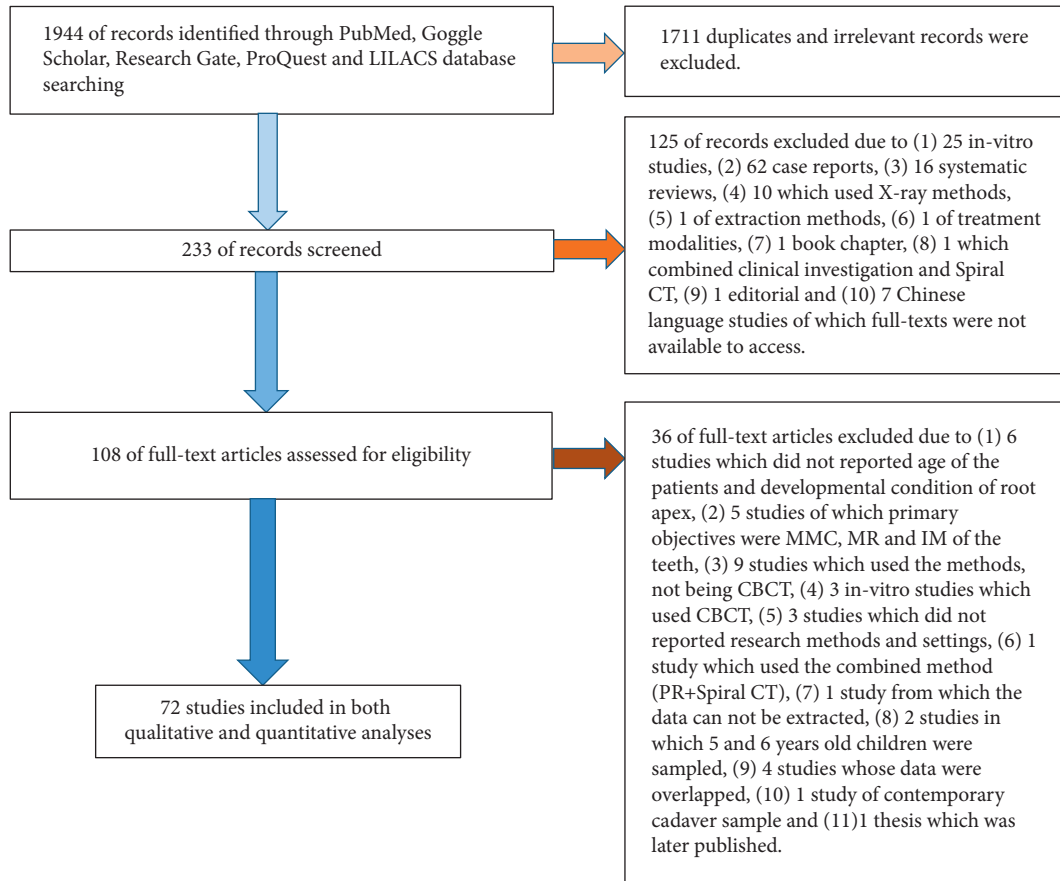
1944 of records identified through PubMed, Goggle Scholar, Research Gate, ProQuest and LILACS database searching

1711 duplicates and irrelevant records were excluded.

125 of records excluded due to (1) 25 in-vitro studies, (2) 62 case reports, (3) 16 systematic reviews, (4) 10 which used X-ray methods, (5) 1 of extraction methods, (6) 1 of treatment modalities, (7) 1 book chapter, (8) 1 which combined clinical investigation and Spiral CT, (9) 1 editorial and (10) 7 Chinese language studies of which full-texts were not available to access.

233 of records screened

108 of full-text articles assessed for eligibility

36 of full-text articles excluded due to (1) 6 studies which did not reported age of the patients and developmental condition of root apex, (2) 5 studies of which primary objectives were MMC, MR and IM of the teeth, (3) 9 studies which used the methods, not being CBCT, (4) 3 in-vitro studies which used CBCT, (5) 3 studies which did not reported research methods and settings, (6) 1 study which used the combined method (PR+Spiral CT), (7) 1 study from which the data can not be extracted, (8) 2 studies in which 5 and 6 years old children were sampled, (9) 4 studies whose data were overlapped, (10) 1 study of contemporary cadaver sample and (11)1 thesis which was later published.

72 studies included in both qualitative and quantitative analyses